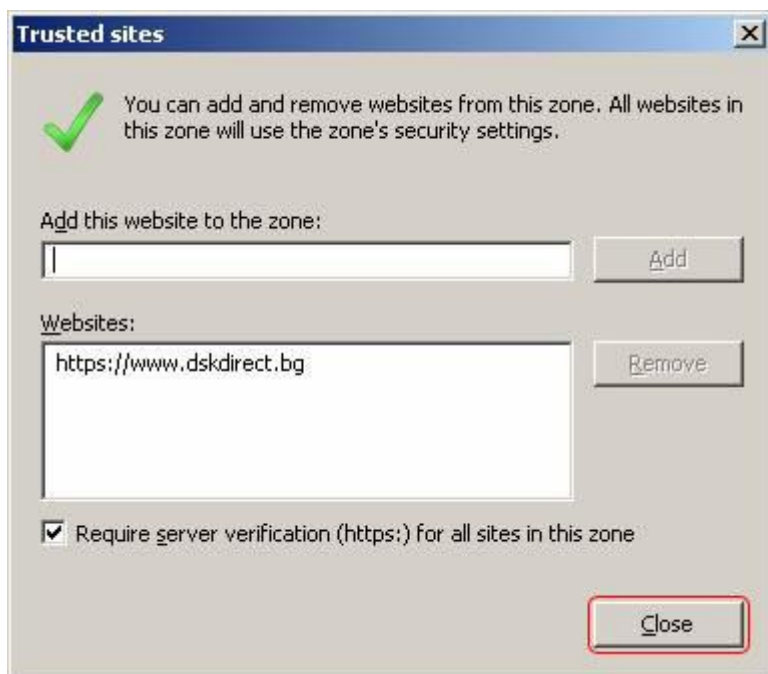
Trusted sites

You can add and remove websites from this zone. All websites in this zone will use the zone's security settings.

Add this website to the zone:

Add

Websites:

https://www.dskdirect.bg

Remove

Require server verification (https:) for all sites in this zone

Close